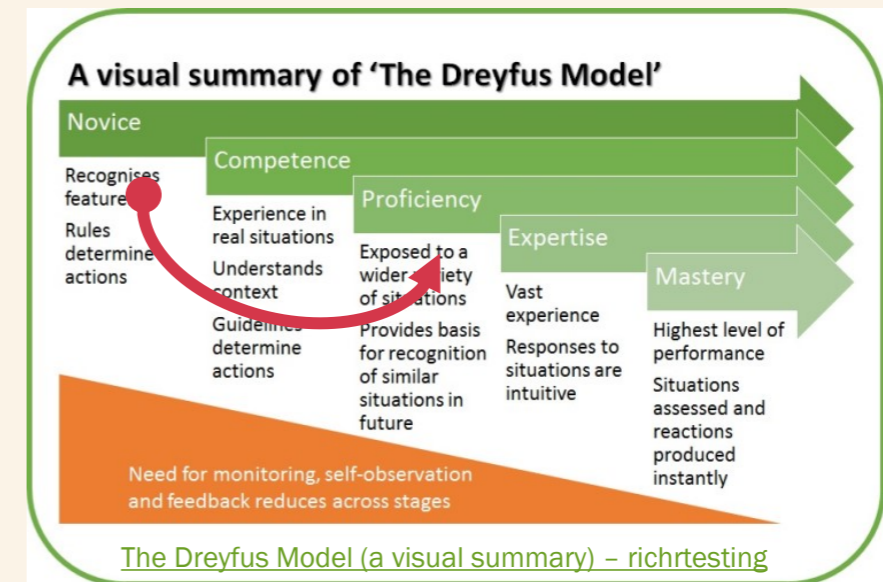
A visual summary of 'The Dreyfus Model'

Novice

Recognises features

Rules determine actions

Competence

Experience in real situations

Understands context

Guidelines determine actions

Proficiency

Exposed to a wider variety of situations

Provides basis for recognition of similar situations in future

Expertise

Vast experience

Responses to situations are intuitive

Mastery

Highest level of performance

Situations assessed and reactions produced instantly

Need for monitoring, self-observation and feedback reduces across stages

The Dreyfus Model (a visual summary) – richrtesting